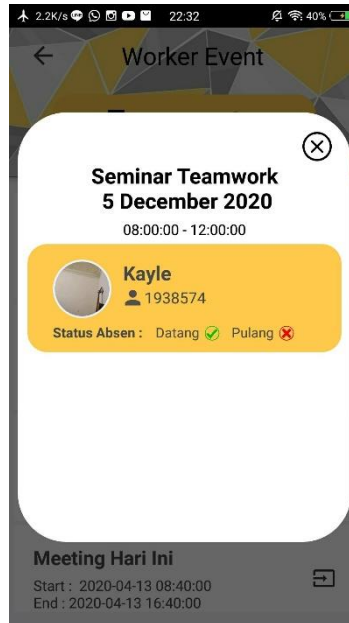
2.2K/s 22:32 40%

Worker Event

Seminar Teamwork
5 December 2020
08:00:00 - 12:00:00

Kayle
1938574
Status Absen : Datang Pulang

Meeting Hari Ini
Start : 2020-04-13 08:40:00
End : 2020-04-13 16:40:00